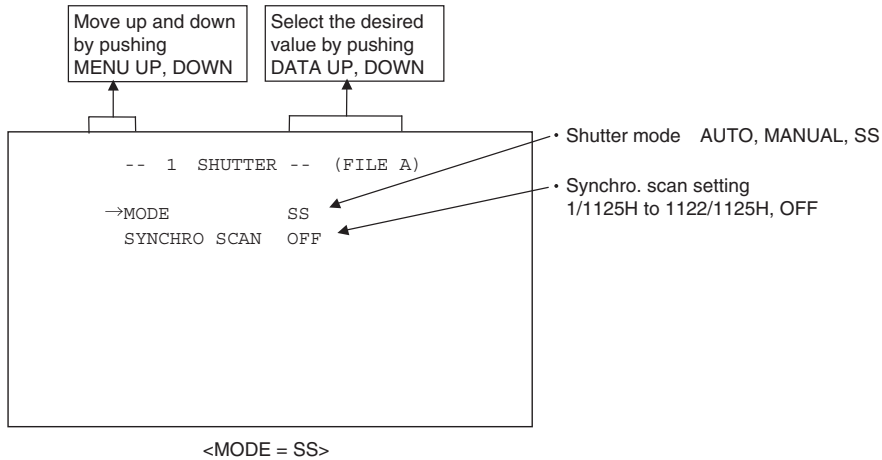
Move up and down by pushing MENU UP, DOWN

Select the desired value by pushing DATA UP, DOWN

-- 1 SHUTTER -- (FILE A)

→MODE SS
SYNCHRO SCAN OFF

• Shutter mode AUTO, MANUAL, SS

• Synchro. scan setting 1/1125H to 1122/1125H, OFF

<MODE = SS>